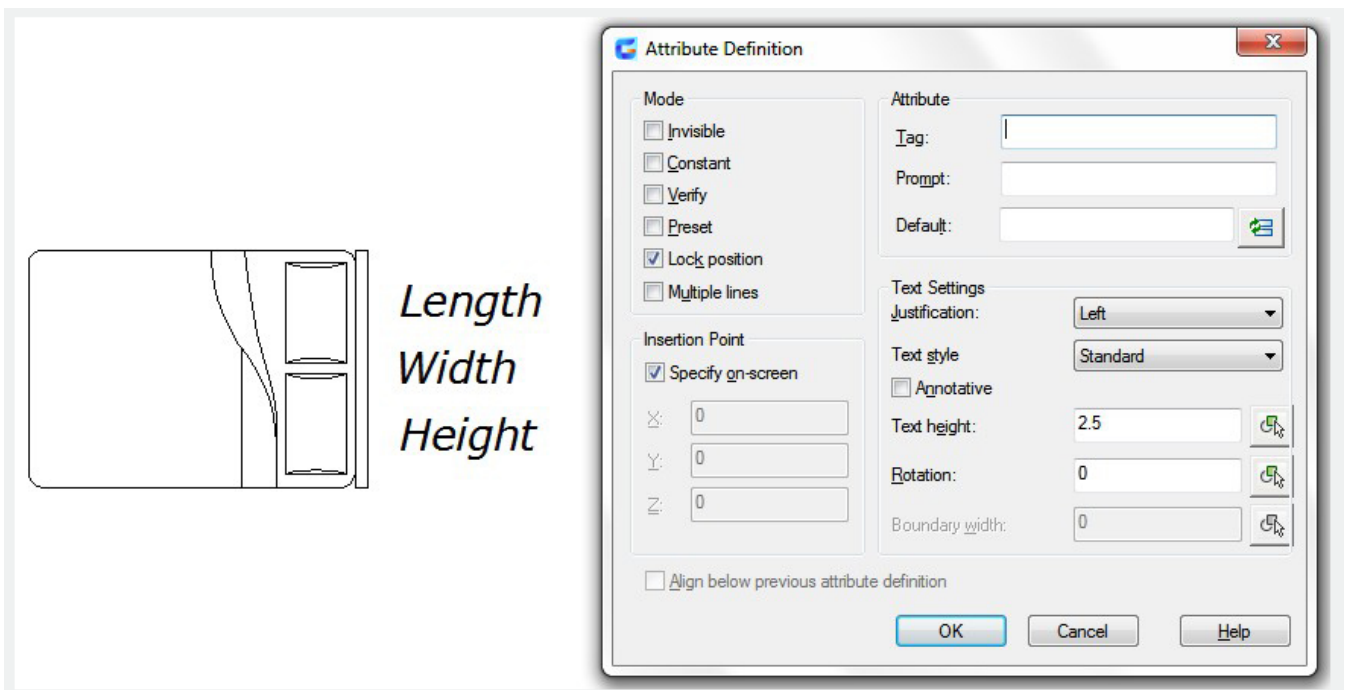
Length
Width
Height

Attribute Definition

Mode
Invisible
Constant
Verify
Preset
Lock position
Multiple lines

Insertion Point
Specify on-screen
X: 0
Y: 0
Z: 0

Attribute
Tag:
Prompt:
Default:

Text Settings
Justification: Left
Text style Standard
Annotative
Text height: 2.5
Rotation: 0
Boundary width: 0

Align below previous attribute definition

OK
Cancel
Help